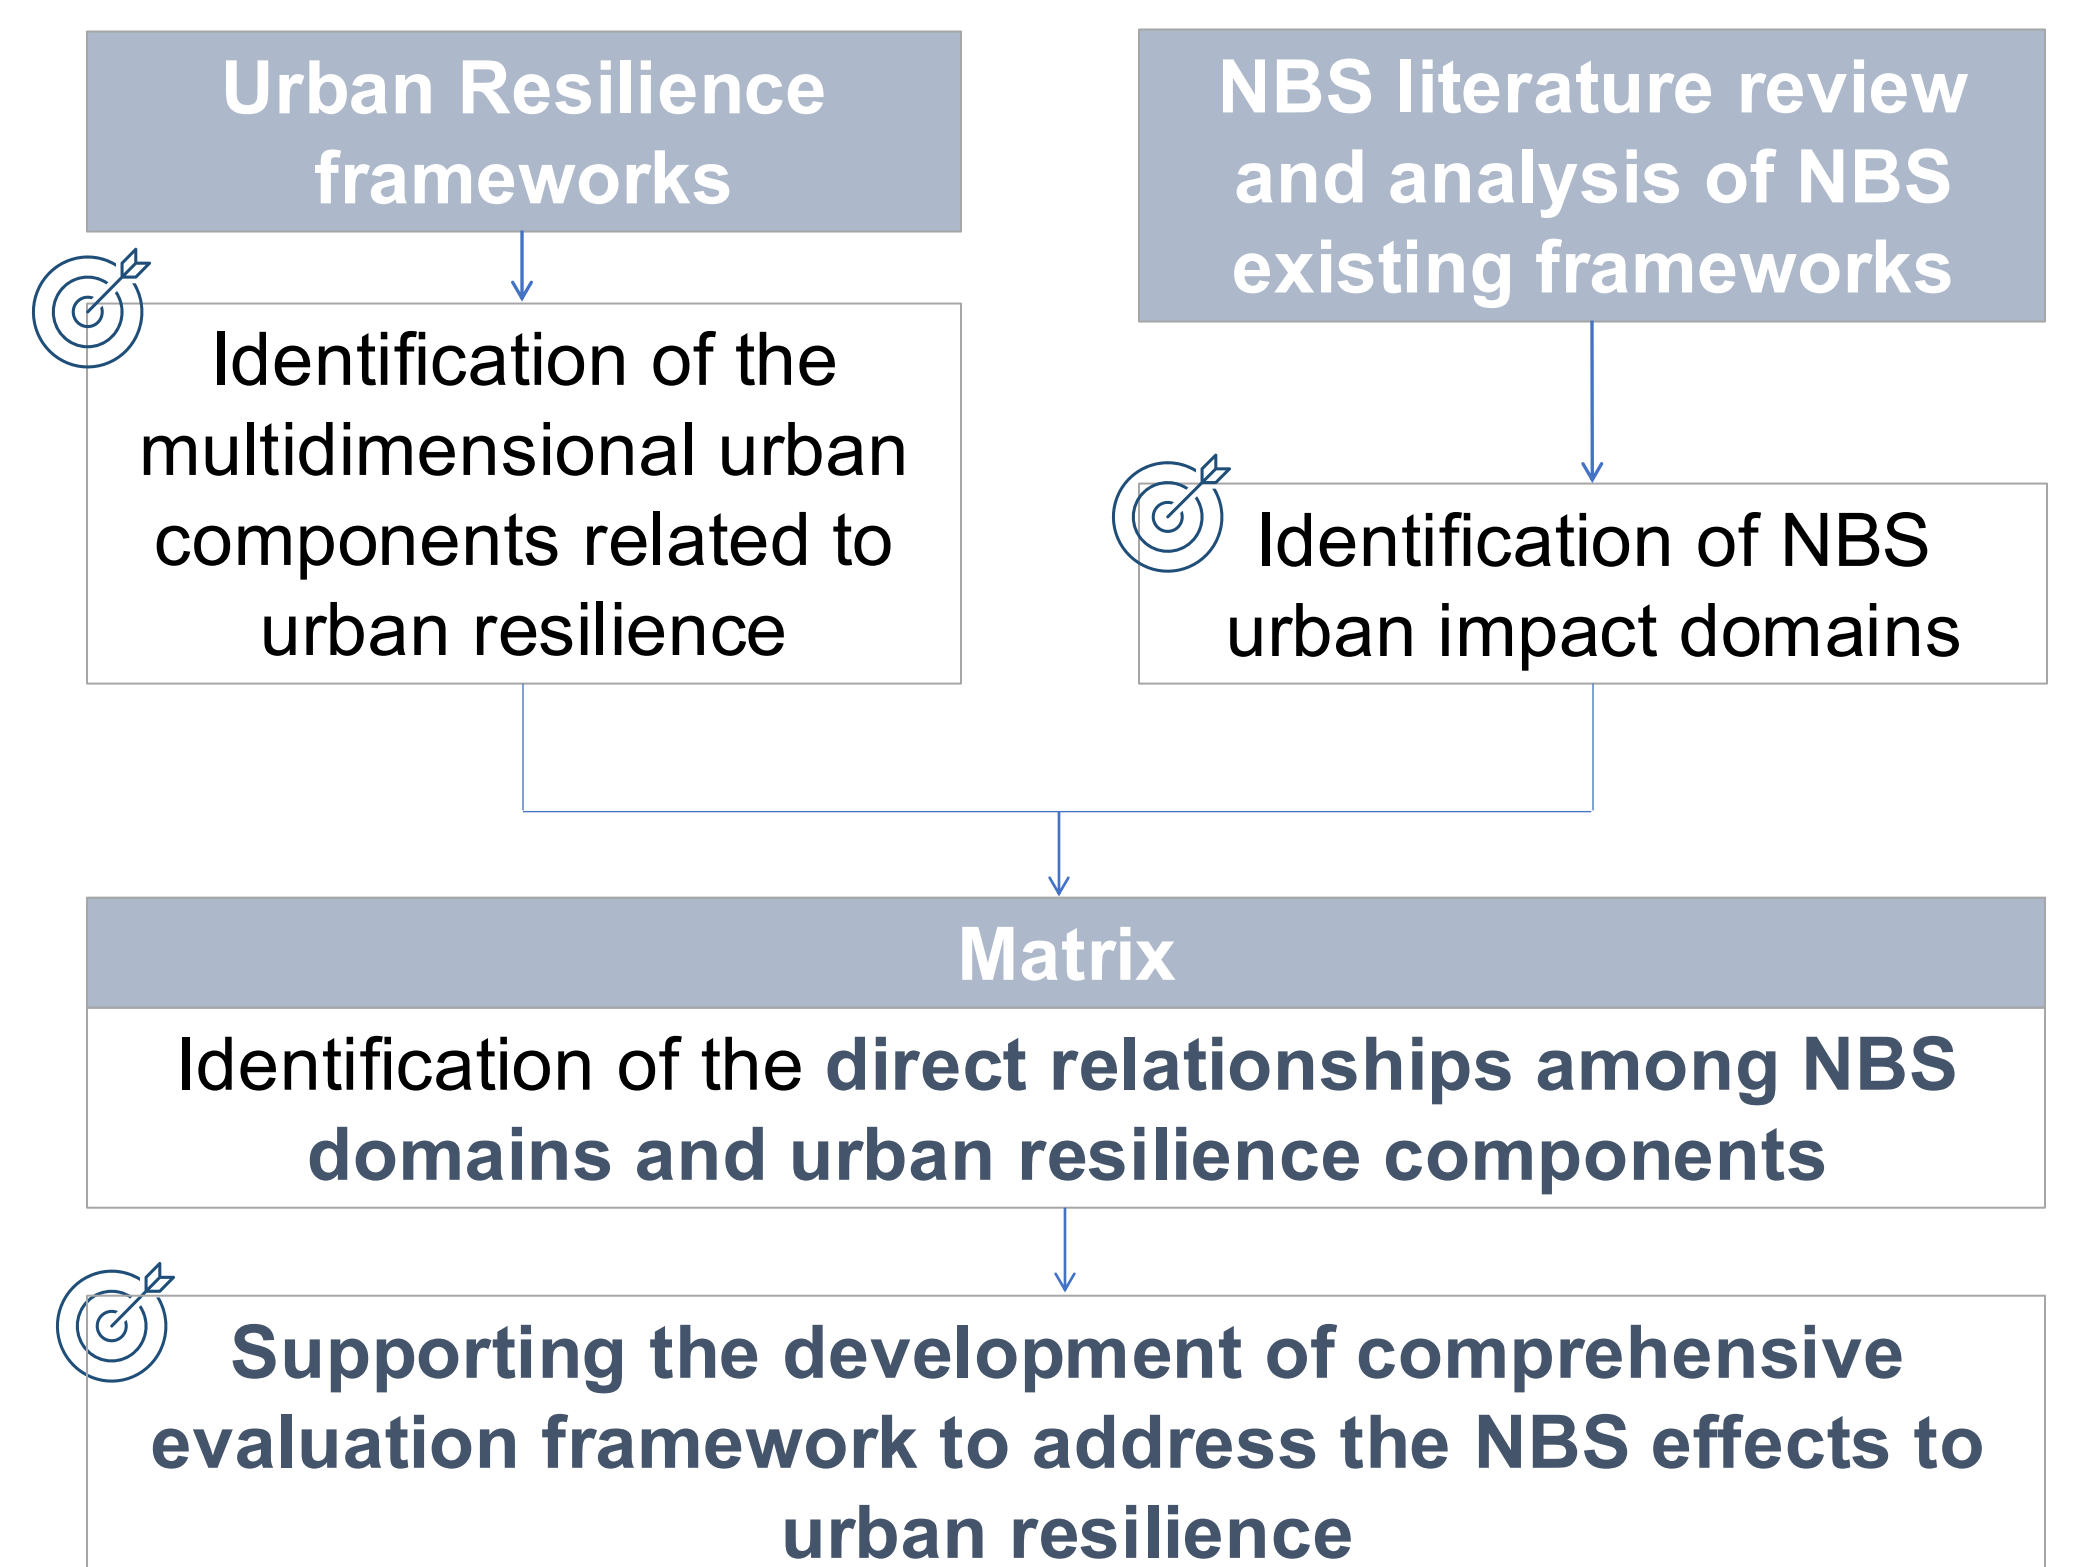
Urban Resilience frameworks

Identification of the multidimensional urban components related to urban resilience

NBS literature review and analysis of NBS existing frameworks

Identification of NBS urban impact domains

Matrix

Identification of the direct relationships among NBS domains and urban resilience components

Supporting the development of comprehensive evaluation framework to address the NBS effects to urban resilience